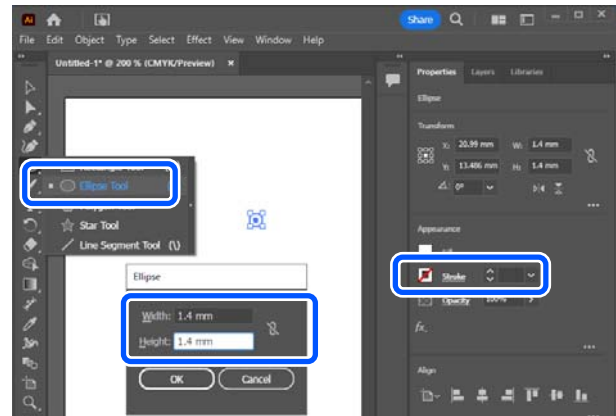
Ai
Share
File Edit Object Type Select Effect View Window Help
Untitled-1* @ 200 % (CMYK/Preview) ×
Properties Layers Libraries
Ellipse
Transform
X: 20.99 mm W: 1.4 mm
Y: 13.486 mm H: 1.4 mm
0°
Ellipse Tool
Star Tool
Line Segment Tool (\)
Appearance
Stroke
Opacity 100%
fx.
Ellipse
Width: 1.4 mm
Height: 1.4 mm
OK Cancel
Align